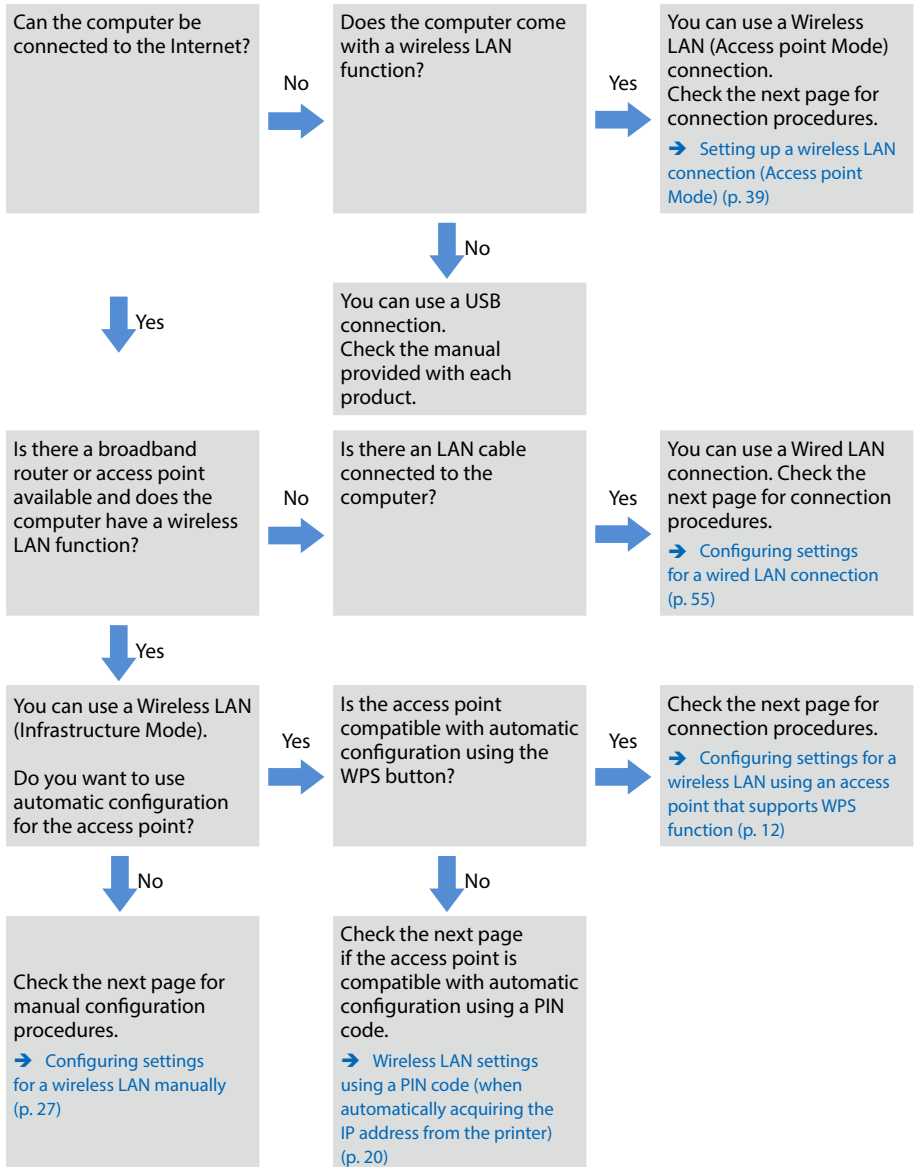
Can the computer be connected to the Internet?

No

Does the computer come with a wireless LAN function?

Yes

You can use a Wireless LAN (Access point Mode) connection.
Check the next page for connection procedures.
➔ Setting up a wireless LAN connection (Access point Mode) (p. 39)

No

Yes

You can use a USB connection.
Check the manual provided with each product.

Is there a broadband router or access point available and does the computer have a wireless LAN function?

No

Is there an LAN cable connected to the computer?

Yes

You can use a Wired LAN connection. Check the next page for connection procedures.
➔ Configuring settings for a wired LAN connection (p. 55)

Yes

You can use a Wireless LAN (Infrastructure Mode).

Do you want to use automatic configuration for the access point?

Yes

Is the access point compatible with automatic configuration using the WPS button?

Yes

Check the next page for connection procedures.
➔ Configuring settings for a wireless LAN using an access point that supports WPS function (p. 12)

No

No

Check the next page for manual configuration procedures.
➔ Configuring settings for a wireless LAN manually (p. 27)

Check the next page if the access point is compatible with automatic configuration using a PIN code.
➔ Wireless LAN settings using a PIN code (when automatically acquiring the IP address from the printer) (p. 20)